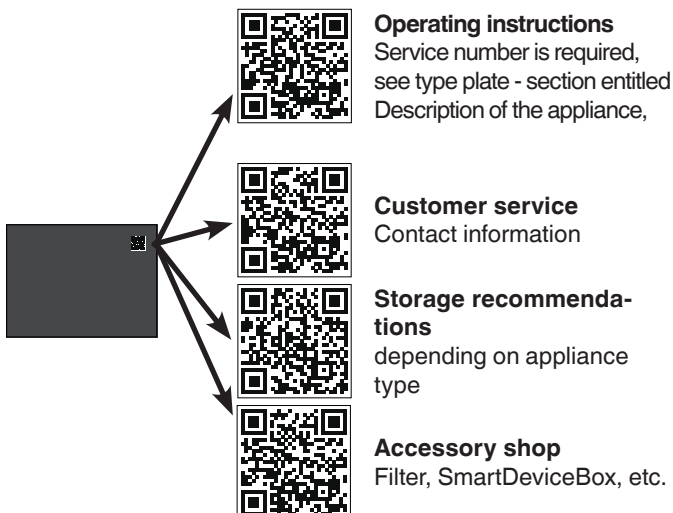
**Operating instructions**
Service number is required, see type plate - section entitled Description of the appliance,

**Customer service**
Contact information

**Storage recommendations**
depending on appliance type

**Accessory shop**
Filter, SmartDeviceBox, etc.